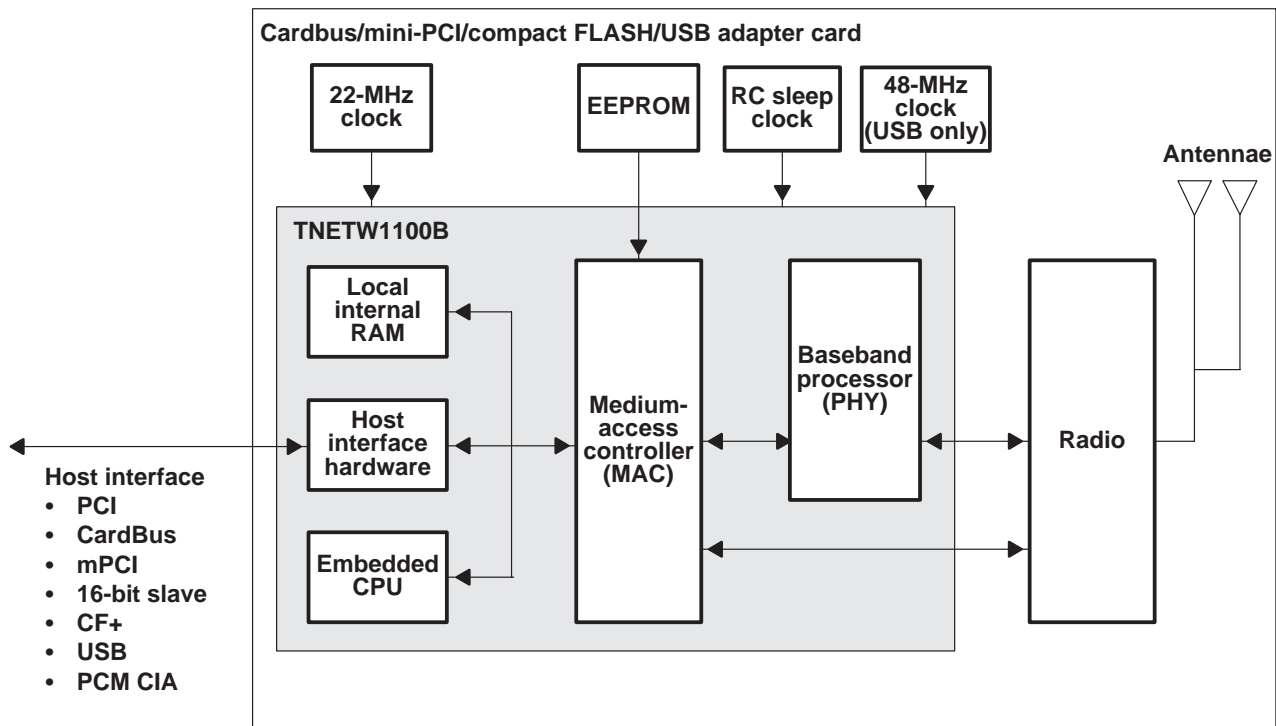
Cardbus/mini-PCI/compact FLASH/USB adapter card

22-MHz clock

EEPROM

RC sleep clock

48-MHz clock (USB only)

Antennae

TNETW1100B

Local internal RAM

Host interface hardware

Embedded CPU

Medium-access controller (MAC)

Baseband processor (PHY)

Radio

Host interface
• PCI
• CardBus
• mPCI
• 16-bit slave
• CF+
• USB
• PCM CIA